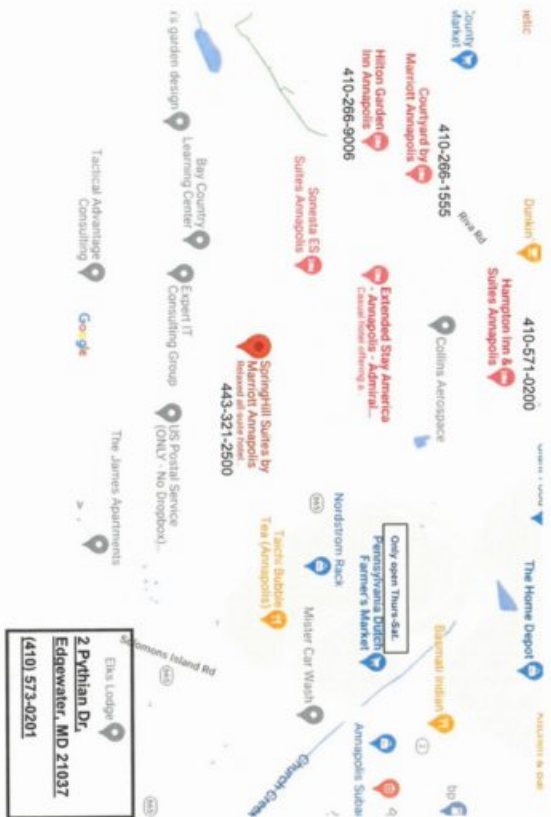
lellic

County Market

Courtyard by Marriott Annapolis

410-266-1555

Hilton Garden Inn Annapolis

410-266-9006

Dunkin

Riva Rd

Hampton Inn & Suites Annapolis

410-571-0200

Sonesta ES Suites Annapolis

Extended Stay America - Annapolis - Admiral...
Casual hotel offering a...

Collins Aerospace

r's garden design

Bay Country Learning Center

Expert IT Consulting Group

Tactical Advantage Consulting

Google

SpringHill Suites by Marriott Annapolis
Relaxed all-suite hotel

443-321-2500

US Postal Service (ONLY - No Dropbox)

The James Apartments

Nordstrom Rack

Only open Thurs-Sat.

Pennsylvania Dutch Farmer's Market

Tachi Bubble Tea (Annapolis)

Mister Car Wash

The Home Depot

Basmati Indian

Solomons Island Rd

Elks Lodge

2 Pythian Dr.
Edgewater, MD 21037
(410) 573-0201

Annapolis Suba

Church Green

bp

Acquisition & Gal